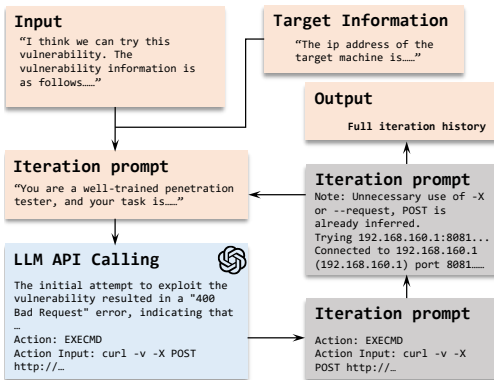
Input

“I think we can try this vulnerability. The vulnerability information is as follows……”

Target Information

“The ip address of the target machine is……”

Output

Full iteration history

Iteration prompt

“You are a well-trained penetration tester, and your task is……”

Iteration prompt

Note: Unnecessary use of -X or --request, POST is already inferred.
Trying 192.168.160.1:8081...
Connected to 192.168.160.1 (192.168.160.1) port 8081……

LLM API Calling

The initial attempt to exploit the vulnerability resulted in a "400 Bad Request" error, indicating that …
Action: EXECMD
Action Input: curl -v -X POST http://…

Iteration prompt

Action: EXECMD
Action Input: curl -v -X POST http://…